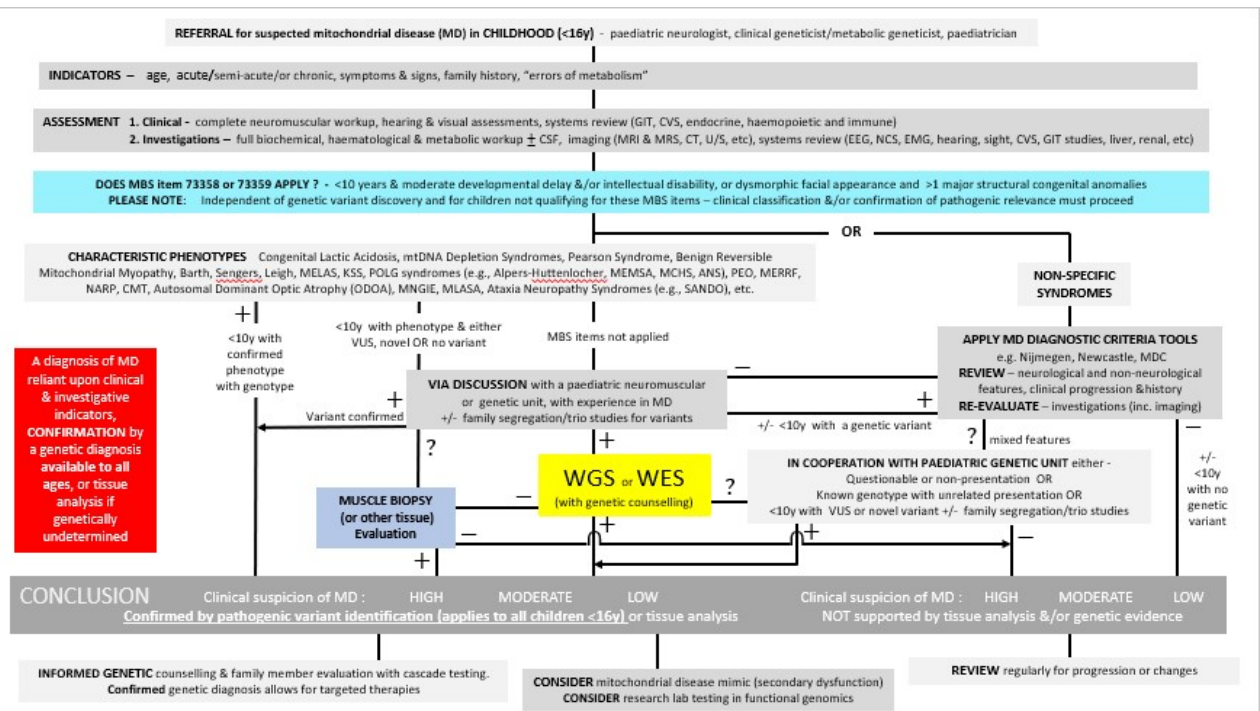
REFERRAL for suspected mitochondrial disease (MD) in CHILDHOOD (<16y) - paediatric neurologist, clinical geneticist/metabolic geneticist, paediatrician

INDICATORS – age, acute/semi-acute/or chronic, symptoms & signs, family history, "errors of metabolism"

ASSESSMENT 1. Clinical - complete neuromuscular workup, hearing & visual assessments, systems review (GIT, CVS, endocrine, haemopoietic and immune)
2. Investigations – full biochemical, haematological & metabolic workup $\pm$ CSF, imaging (MRI & MRS, CT, U/S, etc), systems review (EEG, NCS, EMG, hearing, sight, CVS, GIT studies, liver, renal, etc)

DOES MBS item 73358 or 73359 APPLY ? - <10 years & moderate developmental delay &/or intellectual disability, or dysmorphic facial appearance and >1 major structural congenital anomalies
PLEASE NOTE: Independent of genetic variant discovery and for children not qualifying for these MBS items – clinical classification &/or confirmation of pathogenic relevance must proceed

OR

CHARACTERISTIC PHENOTYPES Congenital Lactic Acidosis, mtDNA Depletion Syndromes, Pearson Syndrome, Benign Reversible Mitochondrial Myopathy, Barth, Sengers, Leigh, MELAS, KSS, POLG syndromes (e.g., Alpers-Huttenlocher, MEMSA, MCHS, ANS), PEO, MERRF, NARP, CMT, Autosomal Dominant Optic Atrophy (ODOA), MNGIE, MLASA, Ataxia Neuropathy Syndromes (e.g., SANDO), etc.

NON-SPECIFIC SYNDROMES

+

<10y with confirmed phenotype with genotype

<10y with phenotype & either VUS, novel OR no variant

MBS items not applied

APPLY MD DIAGNOSTIC CRITERIA TOOLS
e.g. Nijmegen, Newcastle, MDC
REVIEW – neurological and non-neurological features, clinical progression &history
RE-EVALUATE – investigations (inc. imaging)

A diagnosis of MD reliant upon clinical & investigative indicators, CONFIRMATION by a genetic diagnosis available to all ages, or tissue analysis if genetically undetermined

VIA DISCUSSION with a paediatric neuromuscular or genetic unit, with experience in MD
+/- family segregation/trio studies for variants

–

+

+

Variant confirmed

+/- <10y with a genetic variant

?

mixed features

–

?

+

+/- <10y with no genetic variant

WGS or WES
(with genetic counselling)

?

IN COOPERATION WITH PAEDIATRIC GENETIC UNIT either -
Questionable or non-presentation OR
Known genotype with unrelated presentation OR
<10y with VUS or novel variant +/- family segregation/trio studies

MUSCLE BIOPSY
(or other tissue)
Evaluation

–

+

–

+

–

+

CONCLUSION Clinical suspicion of MD : HIGH MODERATE LOW
Confirmed by pathogenic variant identification (applies to all children <16y) or tissue analysis

Clinical suspicion of MD : HIGH MODERATE LOW
NOT supported by tissue analysis &/or genetic evidence

INFORMED GENETIC counselling & family member evaluation with cascade testing.
Confirmed genetic diagnosis allows for targeted therapies

CONSIDER mitochondrial disease mimic (secondary dysfunction)
CONSIDER research lab testing in functional genomics

REVIEW regularly for progression or changes